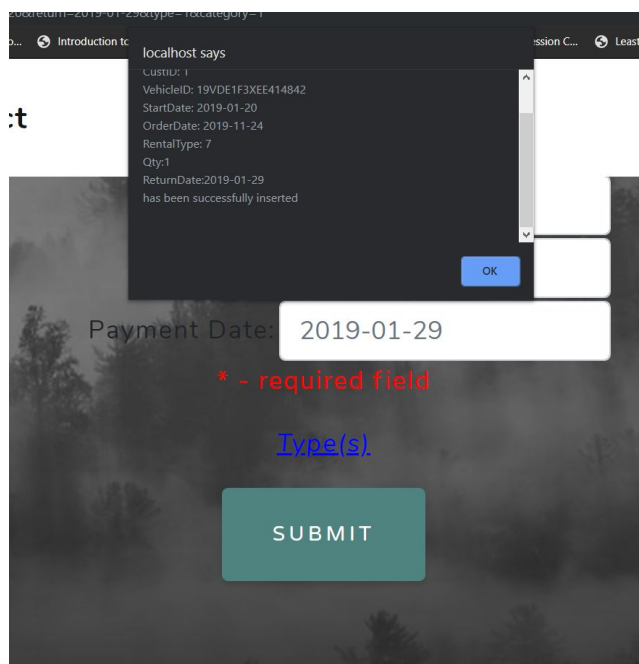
20&return=2019-01-29&type=1&category=1

o... Introduction to

localhost says

CustID: 1
VehicleID: 19VDE1F3XEE414842
StartDate: 2019-01-20
OrderDate: 2019-11-24
RentalType: 7
Qty:1
ReturnDate:2019-01-29
has been successfully inserted

OK

ession C... Least

:t

Payment Date: 2019-01-29

* - required field

Type(s)

SUBMIT